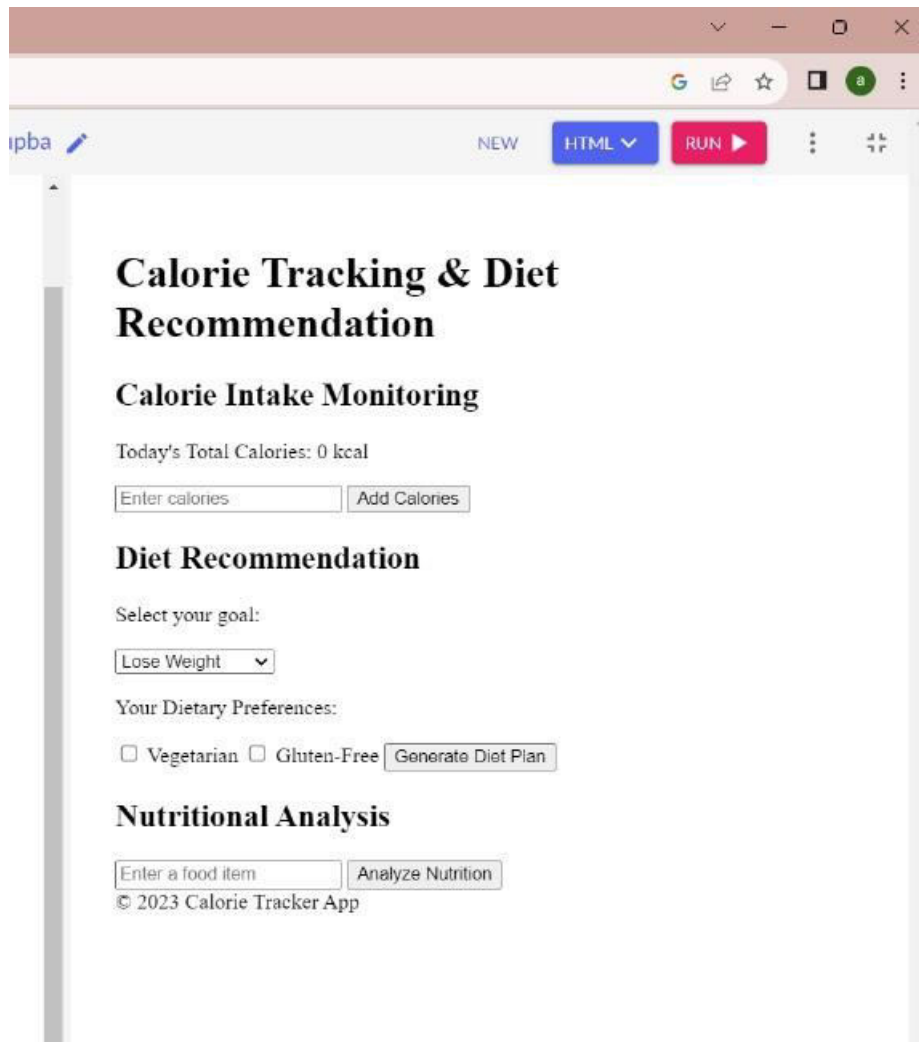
G a

ıpba

NEW HTML RUN

Calorie Tracking & Diet Recommendation

Calorie Intake Monitoring

Today's Total Calories: 0 kcal

Enter calories Add Calories

Diet Recommendation

Select your goal:

Lose Weight

Your Dietary Preferences:

Vegetarian Gluten-Free Generate Diet Plan

Nutritional Analysis

Enter a food item Analyze Nutrition
© 2023 Calorie Tracker App